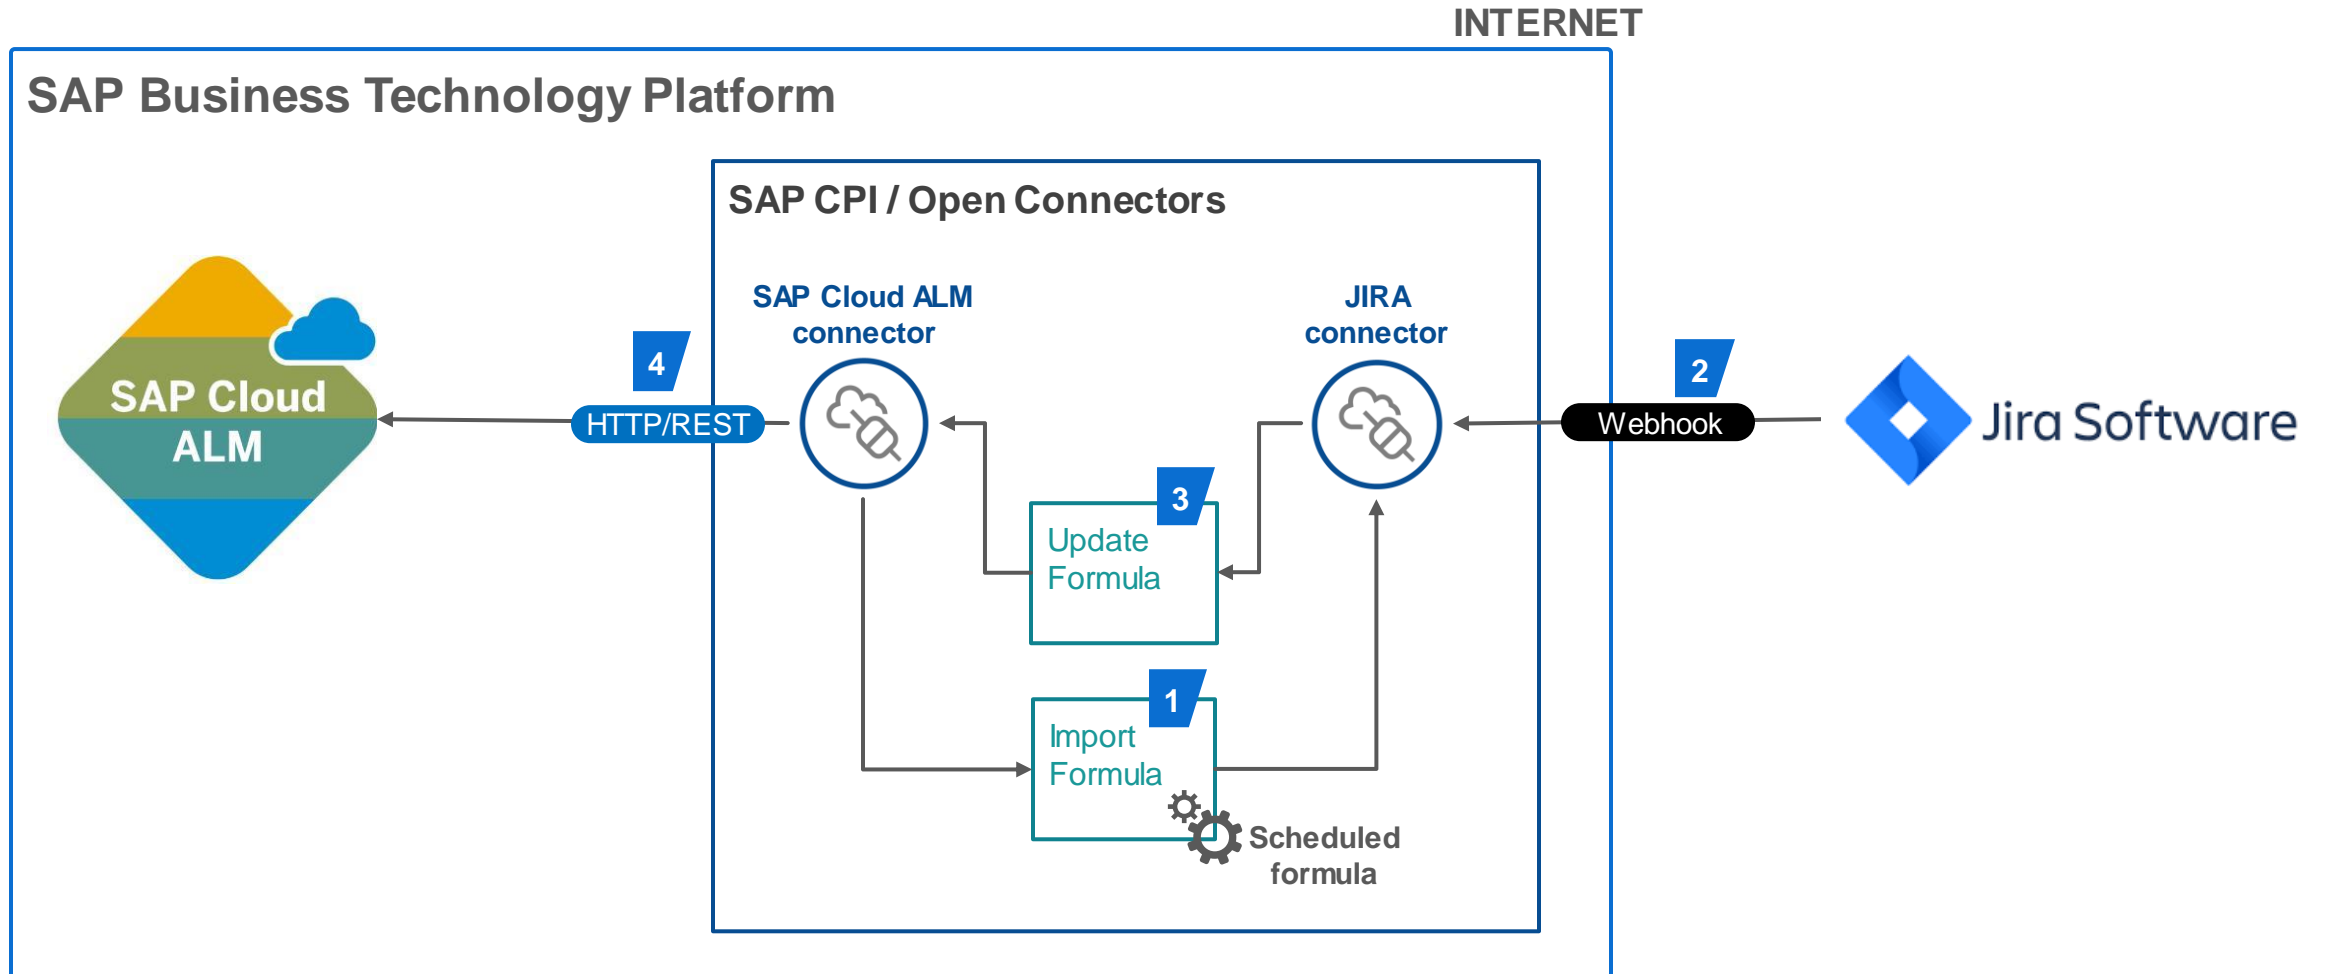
INTERNET

SAP Business Technology Platform

SAP CPI / Open Connectors

SAP Cloud ALM

4

HTTP/REST

SAP Cloud ALM connector

JIRA connector

2

Webhook

Jira Software

3

Update Formula

1

Import Formula

Scheduled formula